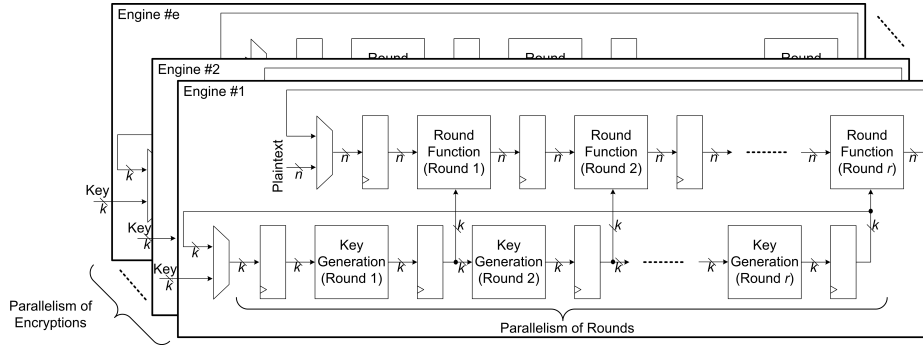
Engine #e

Round

Round

Round

Engine #2

Engine #1

Plaintext

$n$

$n$

$n$

Round Function (Round 1)

$n$

$n$

Round Function (Round 2)

$n$

$n$

$n$

Round Function (Round $r$)

$n$

Key

$k$

Key

$k$

Key

$k$

$k$

$k$

$k$

Key Generation (Round 1)

$k$

$k$

Key Generation (Round 2)

$k$

$k$

$k$

$k$

Key Generation (Round $r$)

$k$

$k$

$k$

$k$

Parallelism of Encryptions

Parallelism of Rounds